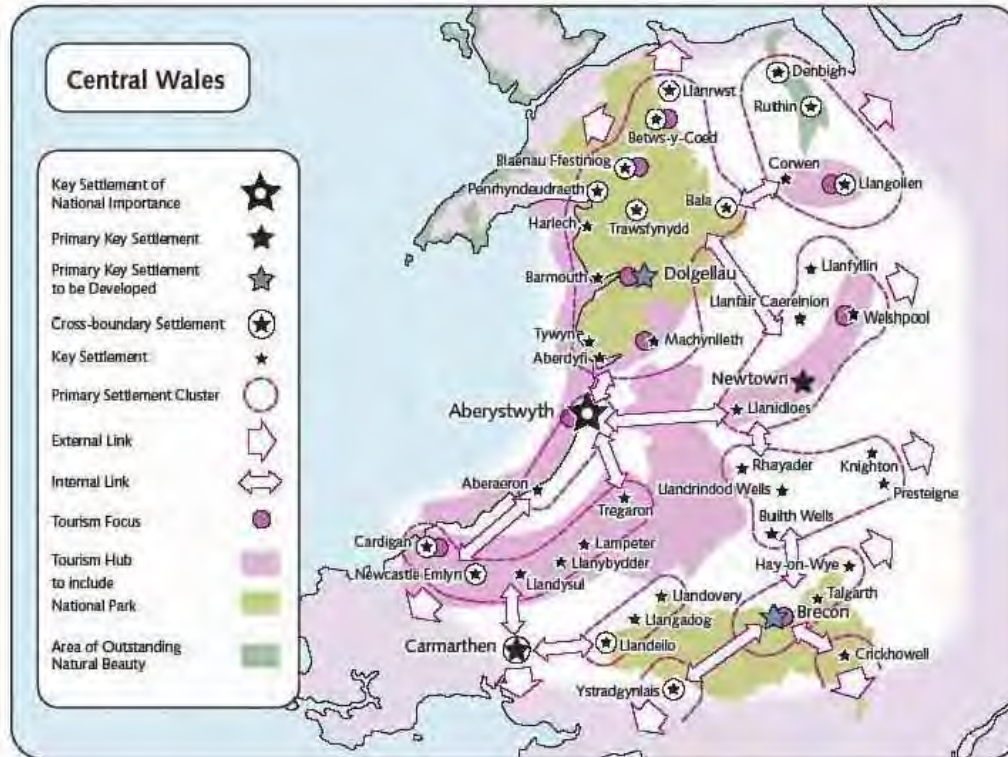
Central Wales

Key Settlement of National Importance
Primary Key Settlement
Primary Key Settlement to be Developed
Cross-boundary Settlement
Key Settlement
Primary Settlement Cluster
External Link
Internal Link
Tourism Focus
Tourism Hub to include
National Park
Area of Outstanding Natural Beauty

Denbigh
Llanrwst
Ruthin
Betws-y-Coed
Blaenau Ffestiniog
Corwen
Llangollen
Penrhyndeudraeth
Bala
Harlech
Trawsfynydd
Llanfyllin
Barmouth
Dolgellau
Llanfair Caereinion
Welshpool
Tywyn
Machynlleth
Aberdyfi
Newtown
Aberystwyth
Llanidloes
Rhayader
Knighton
Aberaeron
Llandrindod Wells
Presteigne
Tregaron
Builth Wells
Cardigan
Lampeter
Llanybydder
Hay-on-Wye
Newcastle Emlyn
Llandysul
Talgarth
Llandovery
Brecon
Llangadog
Carmarthen
Llandeilo
Crickhowell
Ystradgynlais